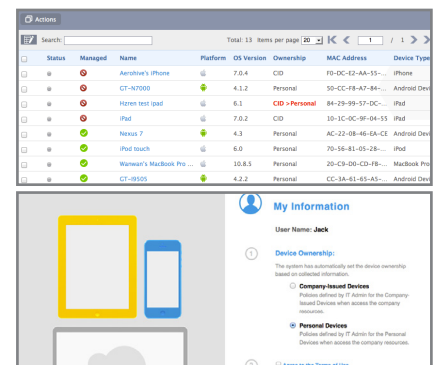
Actions

Search: Total: 13 Items per page 20 1 / 1

| | Status | Managed | Name | Platform | OS Version | Ownership | MAC Address | Device Type |
|---|---|---|---|---|---|---|---|---|
| | | | Aerohive's iPhone | | 7.0.4 | CID | F0-DC-E2-AA-55-... | iPhone |
| | | | GT-N7000 | | 4.1.2 | Personal | 50-CC-F8-A7-84-... | Android Devi |
| | | | Hzren test ipad | | 6.1 | CID > Personal | 84-29-99-57-DC-... | iPad |
| | | | iPad | | 7.0.2 | CID | 10-1C-0C-9F-04-55 | iPad |
| | | | Nexus 7 | | 4.3 | Personal | AC-22-0B-46-EA-CE | Android Devi |
| | | | iPod touch | | 6.0 | Personal | 70-56-81-05-28-... | iPad |
| | | | Wanwan's MacBook Pro ... | | 10.8.5 | Personal | 20-C9-D0-CD-FB-... | MacBook Pro |
| | | | GT-I9505 | | 4.2.2 | Personal | CC-3A-61-65-A5-... | Android Devi |

My Information

User Name: Jack

1 Device Ownership:

The system has automatically set the device ownership based on collected information.

Company-Issued Devices
Policies defined by IT Admin for the Company-Issued Devices when access the company resources.

Personal Devices
Policies defined by IT Admin for the Personal Devices when access the company resources.

2 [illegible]